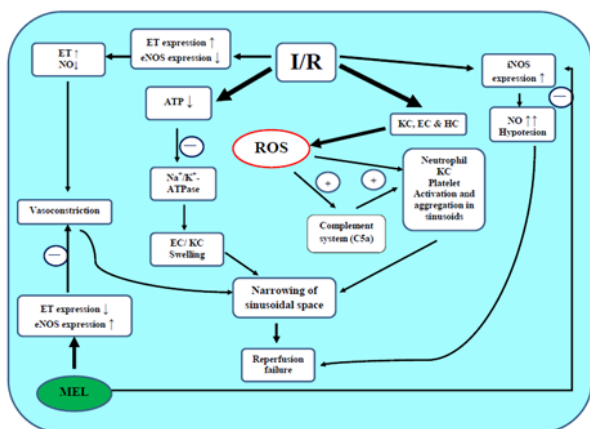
ET ↑
NO↓

ET expression ↑
eNOS expression ↓

I/R

iNOS expression ↑

ATP ↓

KC, EC & HC

NO ↑↑
Hypotesion

ROS

Na$^{+}$/K$^{+}$-ATPase

Neutrophil
KC
Platelet
Activation and aggregation in sinusoids

Vasoconstriction

Complement system (C5a)

EC/ KC
Swelling

Narrowing of sinusoidal space

ET expression ↓
eNOS expression ↑

Reperfusion failure

MEL